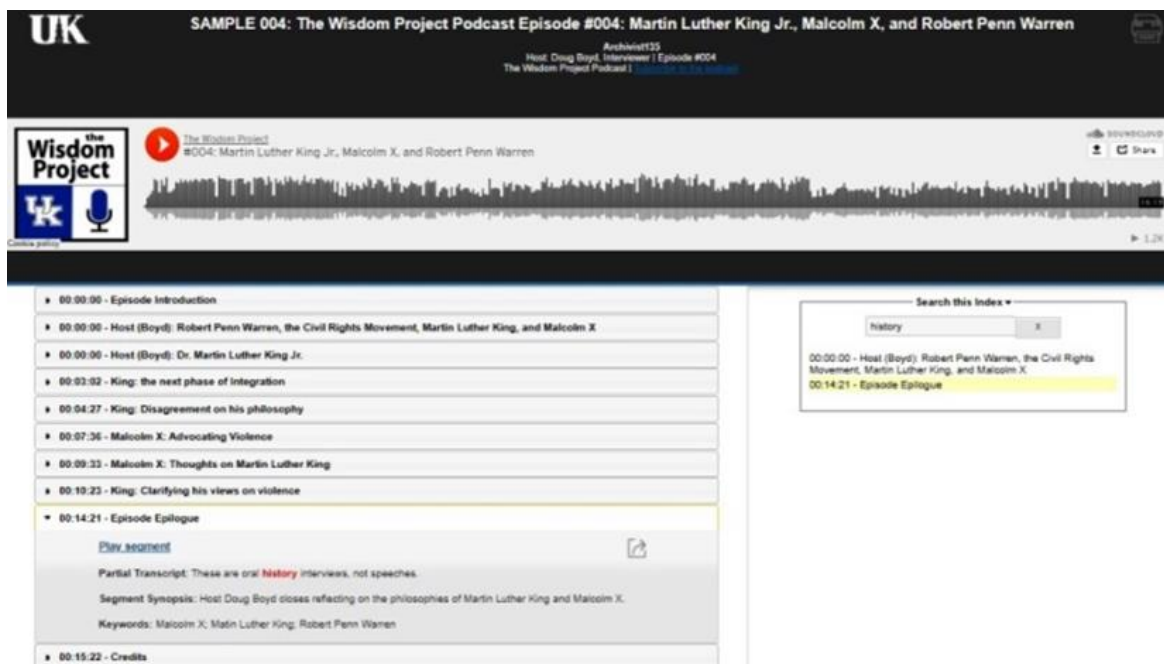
UK

SAMPLE 004: The Wisdom Project Podcast Episode #004: Martin Luther King Jr., Malcolm X, and Robert Penn Warren

Archivist135
Host: Doug Boyd, Interviewer | Episode #004
The Wisdom Project Podcast | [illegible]

the Wisdom Project

Cookie policy

The Wisdom Project
#004: Martin Luther King Jr., Malcolm X, and Robert Penn Warren

SOUNDCLOUD
Share

16:15

▶ 1.2K

▸ 00:00:00 - Episode Introduction
▸ 00:00:00 - Host (Boyd): Robert Penn Warren, the Civil Rights Movement, Martin Luther King, and Malcolm X
▸ 00:00:00 - Host (Boyd): Dr. Martin Luther King Jr.
▸ 00:03:02 - King: the next phase of integration
▸ 00:04:27 - King: Disagreement on his philosophy
▸ 00:07:36 - Malcolm X: Advocating Violence
▸ 00:09:33 - Malcolm X: Thoughts on Martin Luther King
▸ 00:10:23 - King: Clarifying his views on violence
▾ 00:14:21 - Episode Epilogue

Play segment

Partial Transcript: These are oral history interviews, not speeches.

Segment Synopsis: Host Doug Boyd closes reflecting on the philosophies of Martin Luther King and Malcolm X.

Keywords: Malcolm X; Matin Luther King; Robert Penn Warren

▸ 00:15:22 - Credits

Search this Index ▾
history
X

00:00:00 - Host (Boyd): Robert Penn Warren, the Civil Rights Movement, Martin Luther King, and Malcolm X
00:14:21 - Episode Epilogue